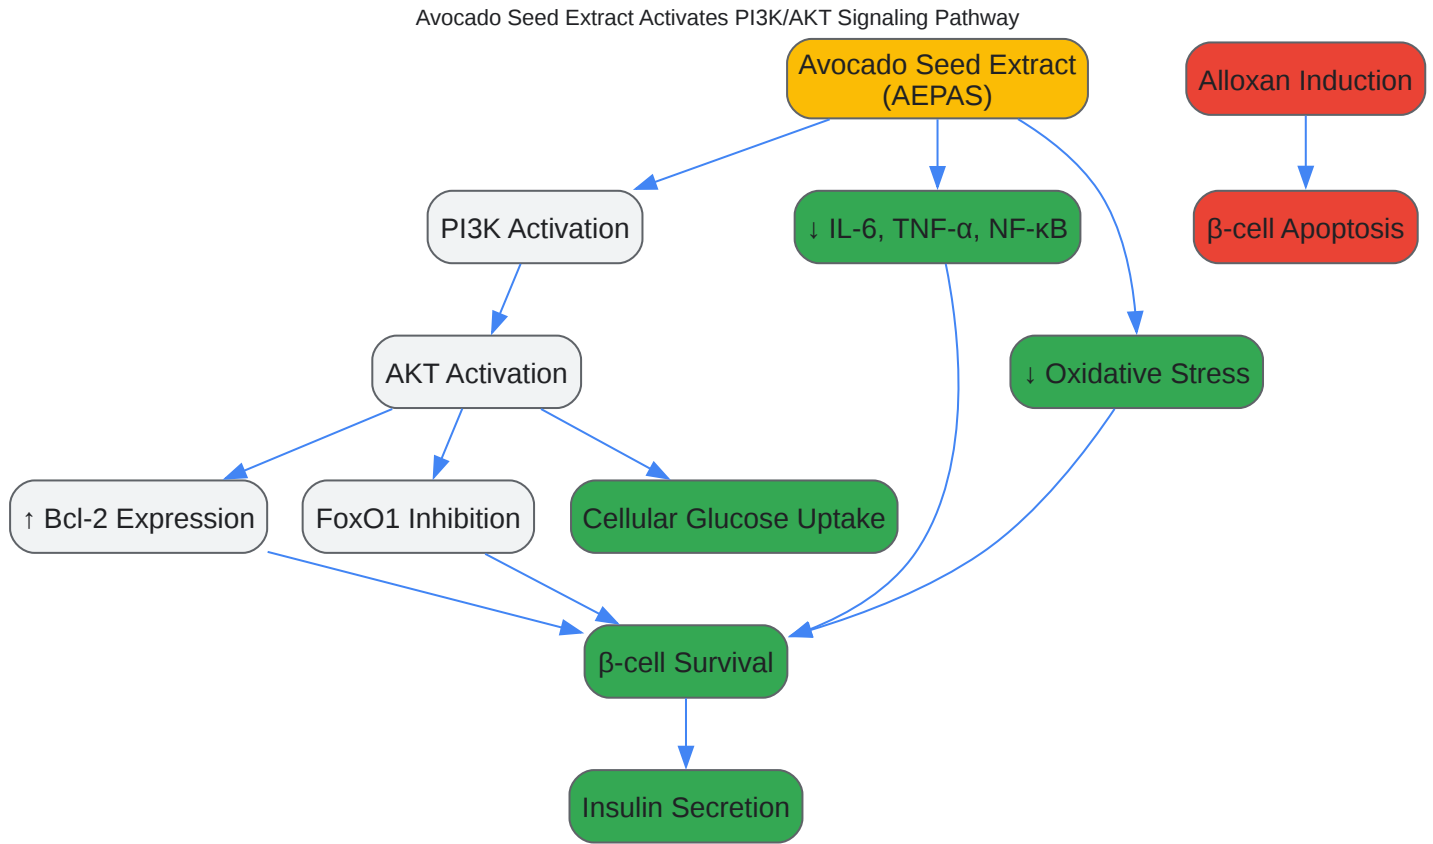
Avocado Seed Extract Activates PI3K/AKT Signaling Pathway

Avocado Seed Extract (AEPAS)

Alloxan Induction

PI3K Activation

↓ IL-6, TNF-α, NF-κB

β-cell Apoptosis

AKT Activation

↓ Oxidative Stress

↑ Bcl-2 Expression

FoxO1 Inhibition

Cellular Glucose Uptake

β-cell Survival

Insulin Secretion